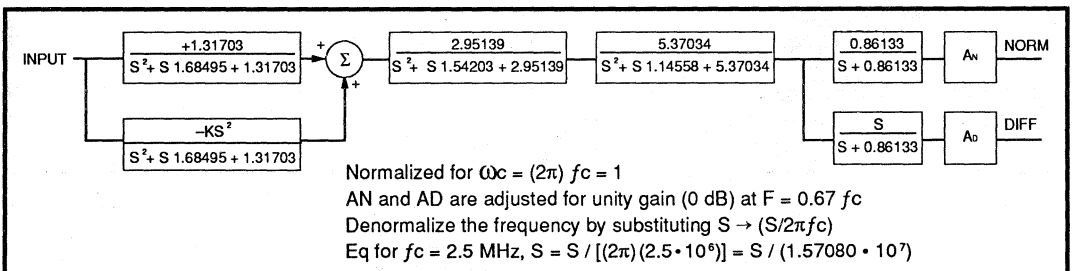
INPUT

$\frac{+1.31703}{S^2 + S\,1.68495 + 1.31703}$

$\frac{-KS^2}{S^2 + S\,1.68495 + 1.31703}$

+

$\Sigma$

+

$\frac{2.95139}{S^2 + S\,1.54203 + 2.95139}$

$\frac{5.37034}{S^2 + S\,1.14558 + 5.37034}$

$\frac{0.86133}{S + 0.86133}$

AN

NORM

$\frac{S}{S + 0.86133}$

AD

DIFF

Normalized for $\omega c = (2\pi)\, fc = 1$

AN and AD are adjusted for unity gain (0 dB) at F = 0.67 $fc$

Denormalize the frequency by substituting $S \rightarrow (S/2\pi fc)$

Eq for $fc$ = 2.5 MHz, $S = S / [(2\pi)(2.5 \cdot 10^6)] = S / (1.57080 \cdot 10^7)$